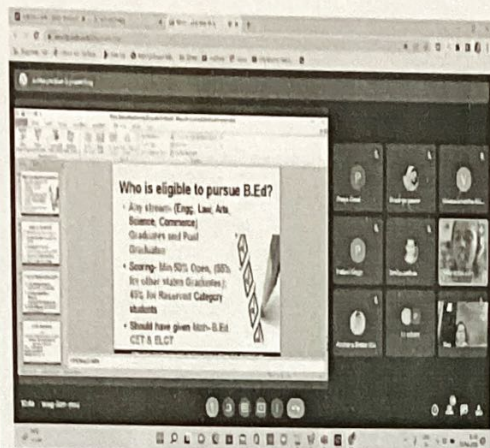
Who is eligible to pursue B.Ed?

• Any stream (Engg, Law, Arts, Science, Commerce) Graduates and Post Graduates

• Scoring- Min 50% Open, (55% for other states Graduates), 45% for Reserved Category students

• Should have given Mah-B.Ed CET & ELCT